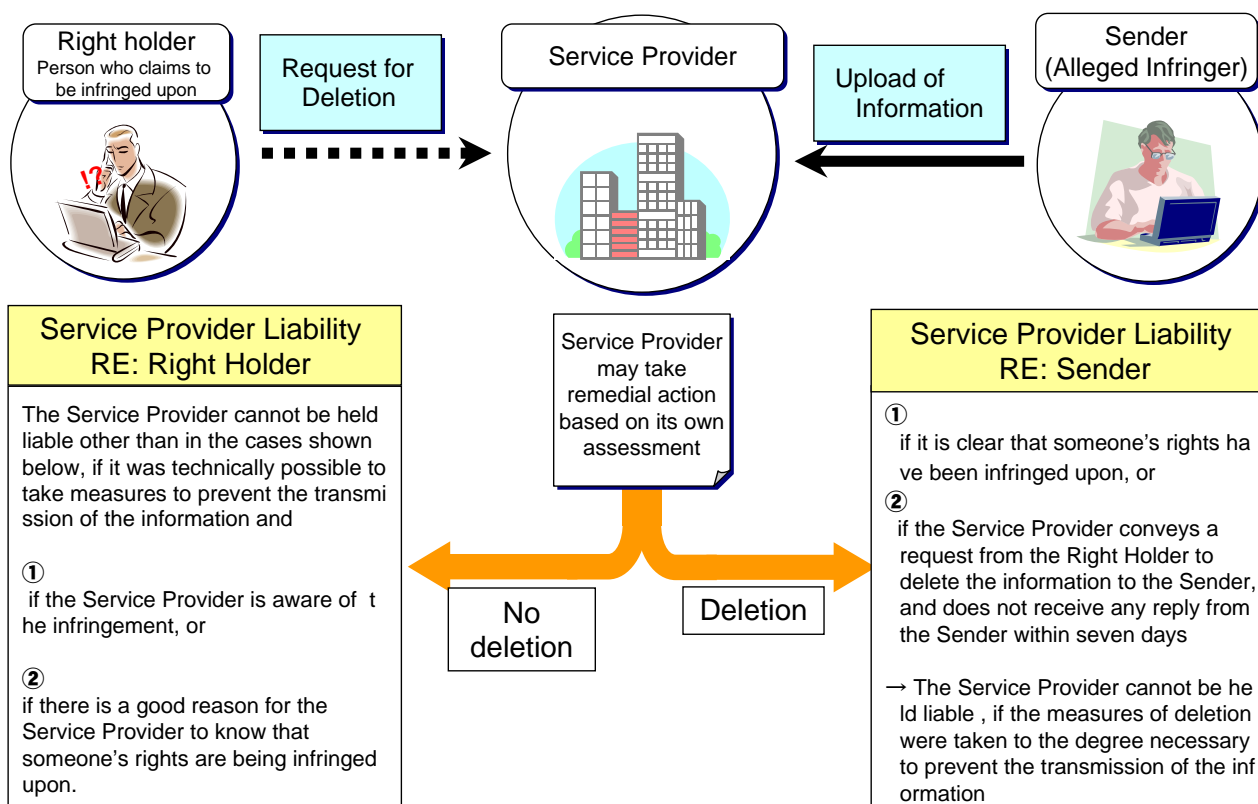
Right holder
Person who claims to be infringed upon

Request for Deletion

Service Provider

Upload of Information

Sender
(Alleged Infringer)

!?

Service Provider Liability
RE: Right Holder

The Service Provider cannot be held liable other than in the cases shown below, if it was technically possible to take measures to prevent the transmission of the information and

①
if the Service Provider is aware of the infringement, or

②
if there is a good reason for the Service Provider to know that someone’s rights are being infringed upon.

Service Provider may take remedial action based on its own assessment

No deletion

Deletion

Service Provider Liability
RE: Sender

①
if it is clear that someone’s rights have been infringed upon, or

②
if the Service Provider conveys a request from the Right Holder to delete the information to the Sender, and does not receive any reply from the Sender within seven days

→ The Service Provider cannot be held liable , if the measures of deletion were taken to the degree necessary to prevent the transmission of the information